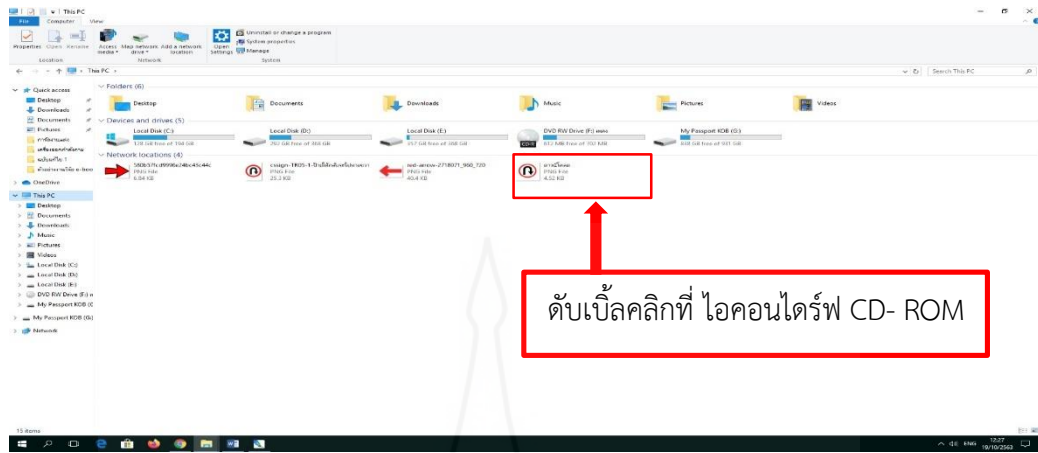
This PC
File Computer View
Properties Open Rename Access media Map network drive Add a network location Open Settings Uninstall or change a program System properties Manage
Location Network System
← → ↑ This PC
Search This PC
Quick access
Desktop
Downloads
Documents
Pictures
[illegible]
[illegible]
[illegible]
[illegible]
OneDrive
This PC
Desktop
Documents
Downloads
Music
Pictures
Videos
Local Disk (C:)
Local Disk (D:)
Local Disk (E:)
DVD RW Drive (F:) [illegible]
My Passport KOB (G:)
My Passport KOB (G:)
Network
Folders (6)
Desktop
Documents
Downloads
Music
Pictures
Videos
Devices and drives (5)
Local Disk (C:)
178 GB free of 194 GB
Local Disk (D:)
292 GB free of 368 GB
Local Disk (E:)
357 GB free of 388 GB
DVD RW Drive (F:) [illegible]
872 MB free of 702 MB
My Passport KOB (G:)
848 GB free of 931 GB
Network locations (4)
5f0b37fcd996a24bc45c44c
PNG File
6.84 KB
csign-1805-1-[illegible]
PNG File
25.3 KB
red-arrow-2718071_960_720
PNG File
40.4 KB
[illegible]
PNG File
4.32 KB
ดับเบิ้ลคลิกที่ ไอคอนไดร์ฟ CD- ROM
15 items
12:27
19/10/2563
ENG